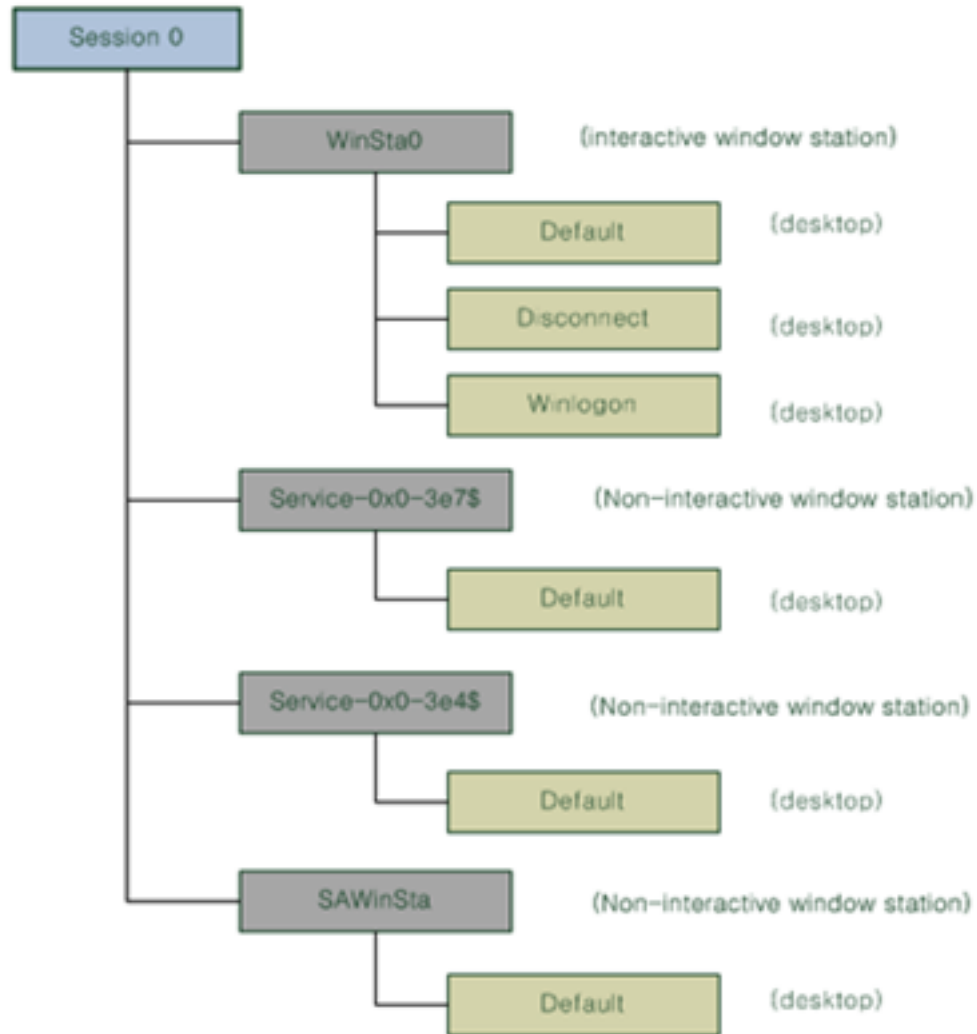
Session 0

WinSta0 (interactive window station)

Default (desktop)

Disconnect (desktop)

Winlogon (desktop)

Service-0x0-3e7$ (Non-interactive window station)

Default (desktop)

Service-0x0-3e4$ (Non-interactive window station)

Default (desktop)

SAWinSta (Non-interactive window station)

Default (desktop)